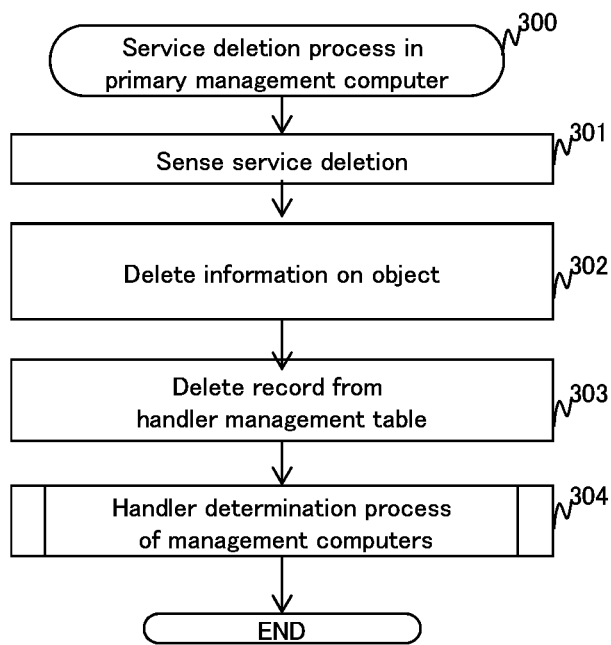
Service deletion process in primary management computer

300

Sense service deletion

301

Delete information on object

302

Delete record from handler management table

303

Handler determination process of management computers

304

END